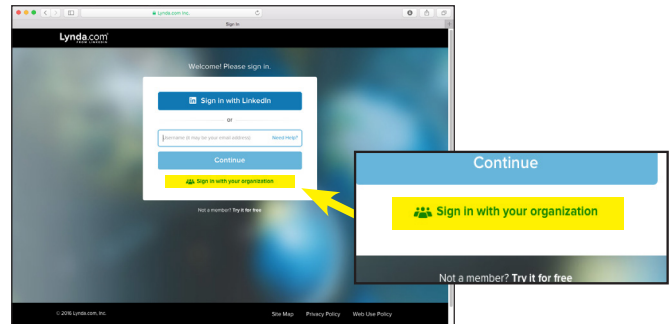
Lynda.com Inc.

Sign in

Lynda.com
FROM LINKEDIN

Welcome! Please sign in.

Sign in with LinkedIn

or

Username or may be your email address

Need Help?

Continue

Sign in with your organization

Not a member? Try it for free

Continue

Sign in with your organization

Not a member? Try it for free

© 2016 Lynda.com, Inc.

Site Map

Privacy Policy

Web Use Policy